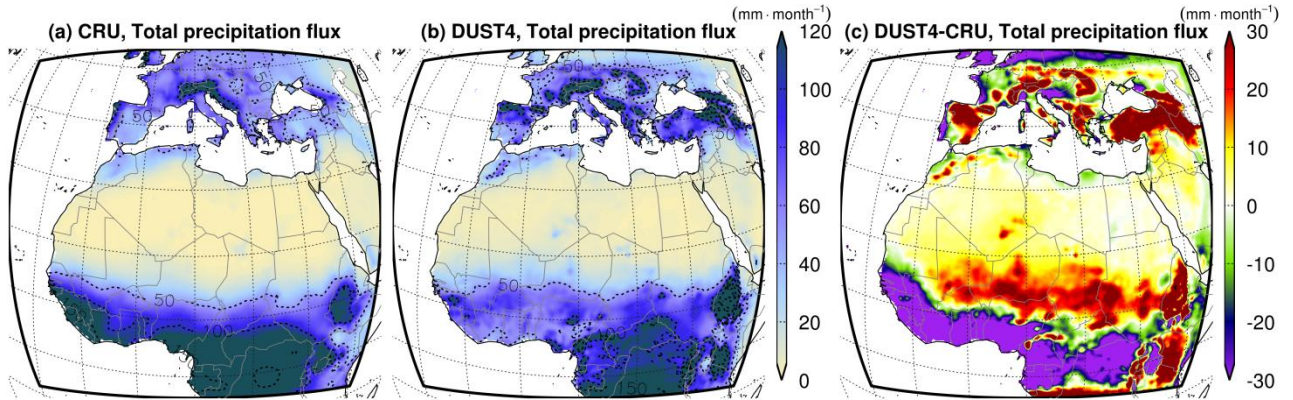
(a) CRU, Total precipitation flux

50

50

50

100

(b) DUST4, Total precipitation flux

50

50

50

100

150

(mm · month$^{-1}$)

120

100

80

60

40

20

0

(c) DUST4-CRU, Total precipitation flux

(mm · month$^{-1}$)

30

20

10

0

-10

-20

-30